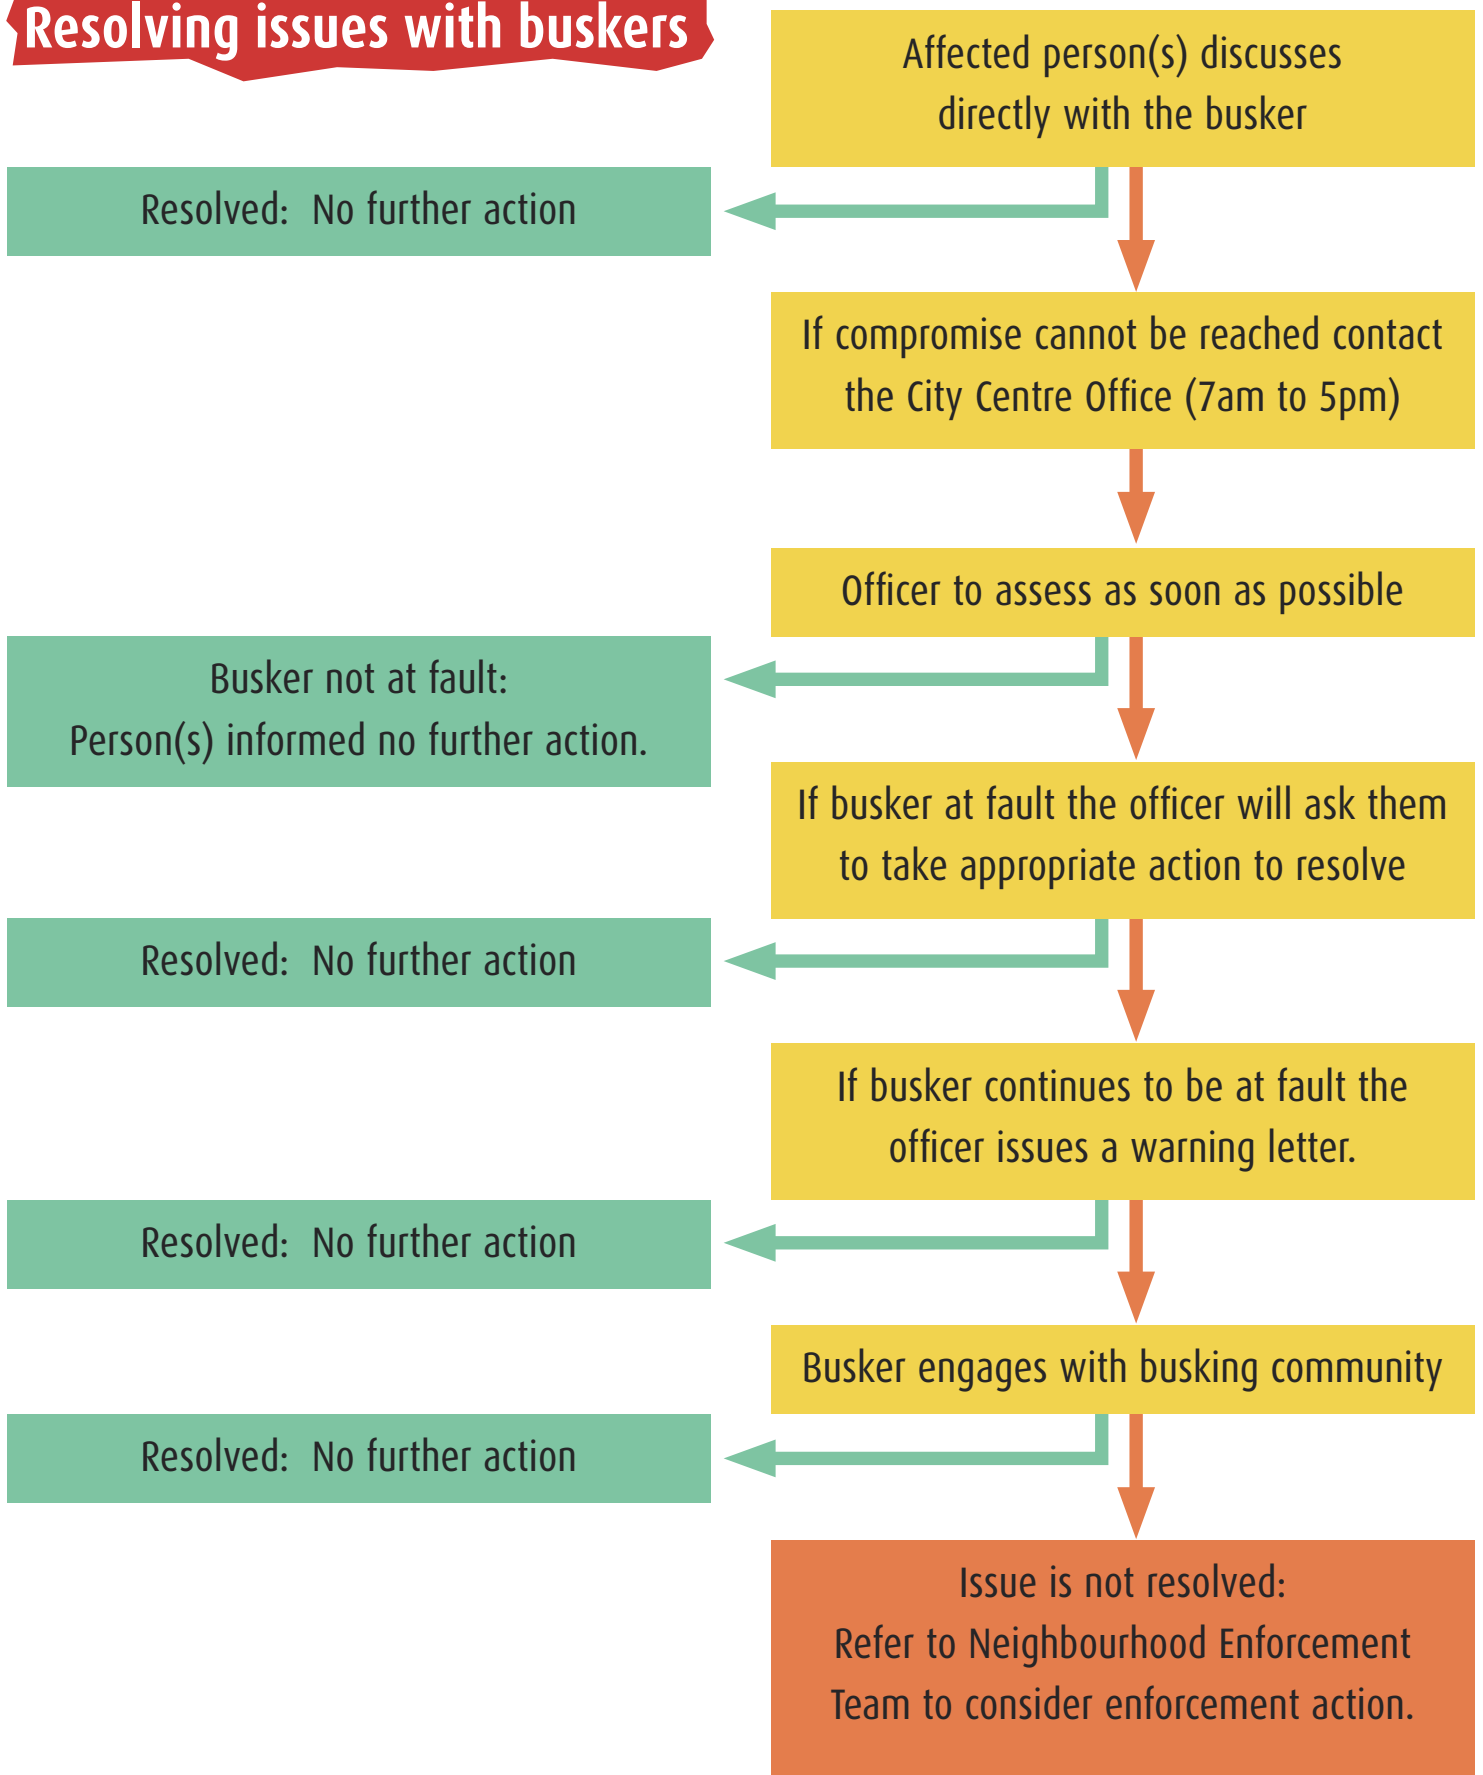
Resolving issues with buskers

Affected person(s) discusses directly with the busker

Resolved: No further action

If compromise cannot be reached contact the City Centre Office (7am to 5pm)

Officer to assess as soon as possible

Busker not at fault:
Person(s) informed no further action.

If busker at fault the officer will ask them to take appropriate action to resolve

Resolved: No further action

If busker continues to be at fault the officer issues a warning letter.

Resolved: No further action

Busker engages with busking community

Resolved: No further action

Issue is not resolved:
Refer to Neighbourhood Enforcement Team to consider enforcement action.